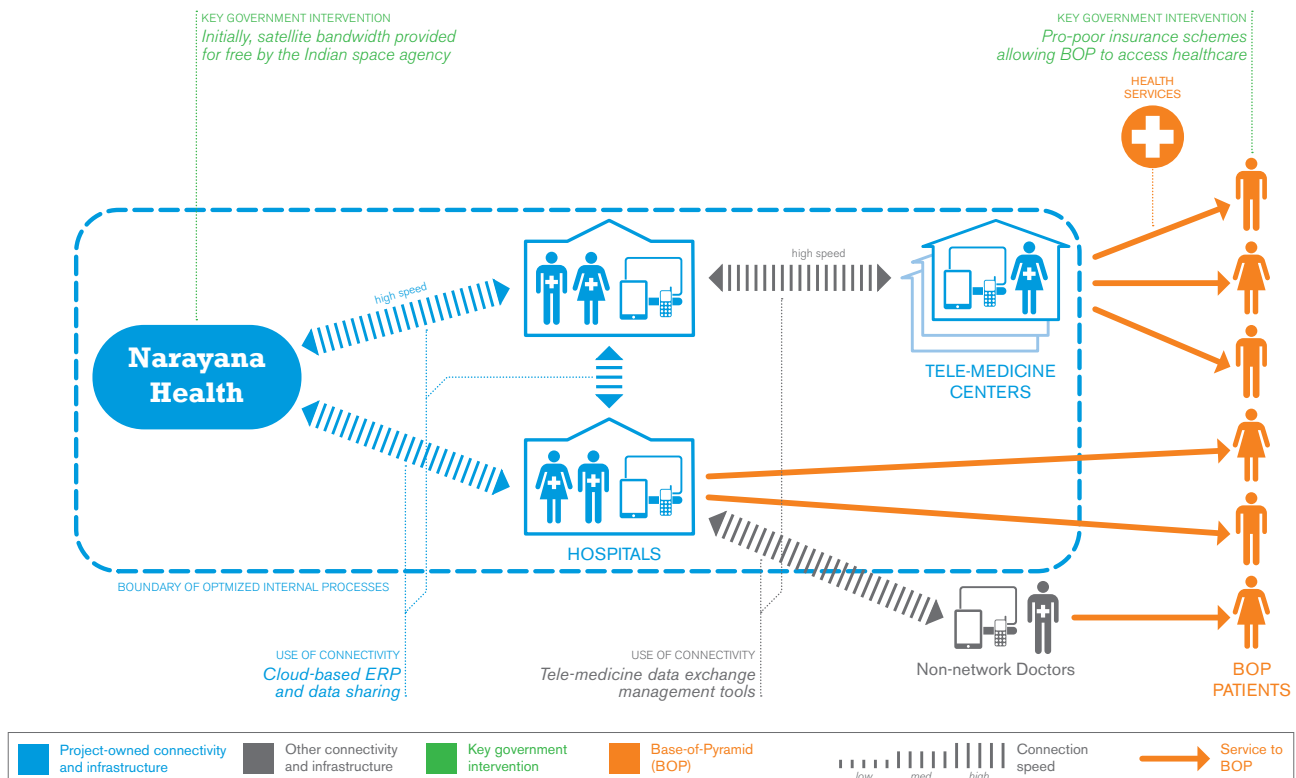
KEY GOVERNMENT INTERVENTION
Initially, satellite bandwidth provided for free by the Indian space agency

KEY GOVERNMENT INTERVENTION
Pro-poor insurance schemes allowing BOP to access healthcare

HEALTH SERVICES

high speed

high speed

Narayana Health

TELE-MEDICINE CENTERS

HOSPITALS

BOUNDARY OF OPTMIZED INTERNAL PROCESSES

USE OF CONNECTIVITY
Cloud-based ERP and data sharing

USE OF CONNECTIVITY
Tele-medicine data exchange management tools

Non-network Doctors

BOP PATIENTS

Project-owned connectivity and infrastructure
Other connectivity and infrastructure
Key government intervention
Base-of-Pyramid (BOP)
low med high
Connection speed
Service to BOP